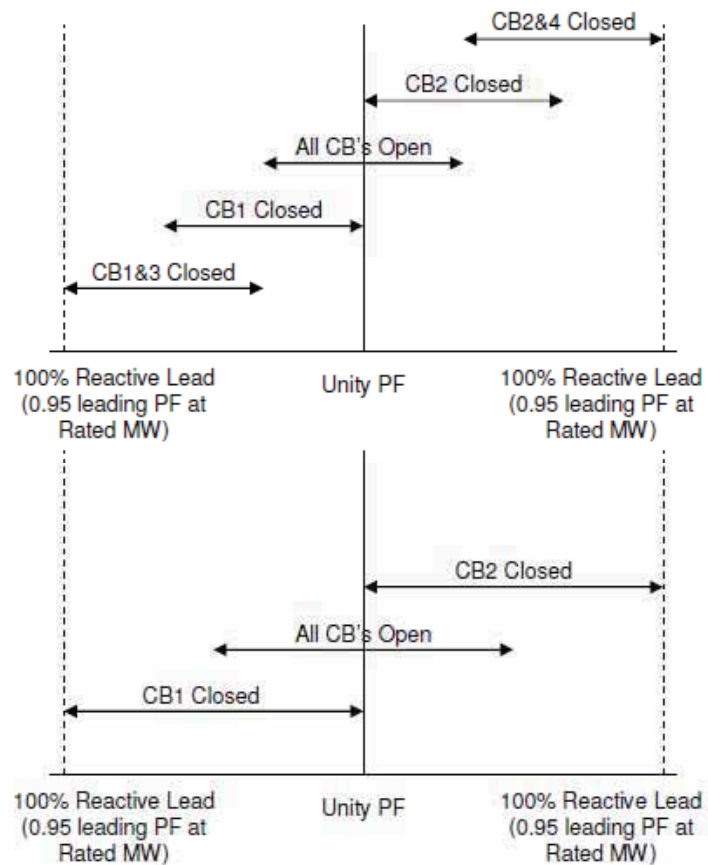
CB2&4 Closed

CB2 Closed

All CB's Open

CB1 Closed

CB1&3 Closed

100% Reactive Lead (0.95 leading PF at Rated MW)

Unity PF

100% Reactive Lead (0.95 leading PF at Rated MW)

CB2 Closed

All CB's Open

CB1 Closed

100% Reactive Lead (0.95 leading PF at Rated MW)

Unity PF

100% Reactive Lead (0.95 leading PF at Rated MW)